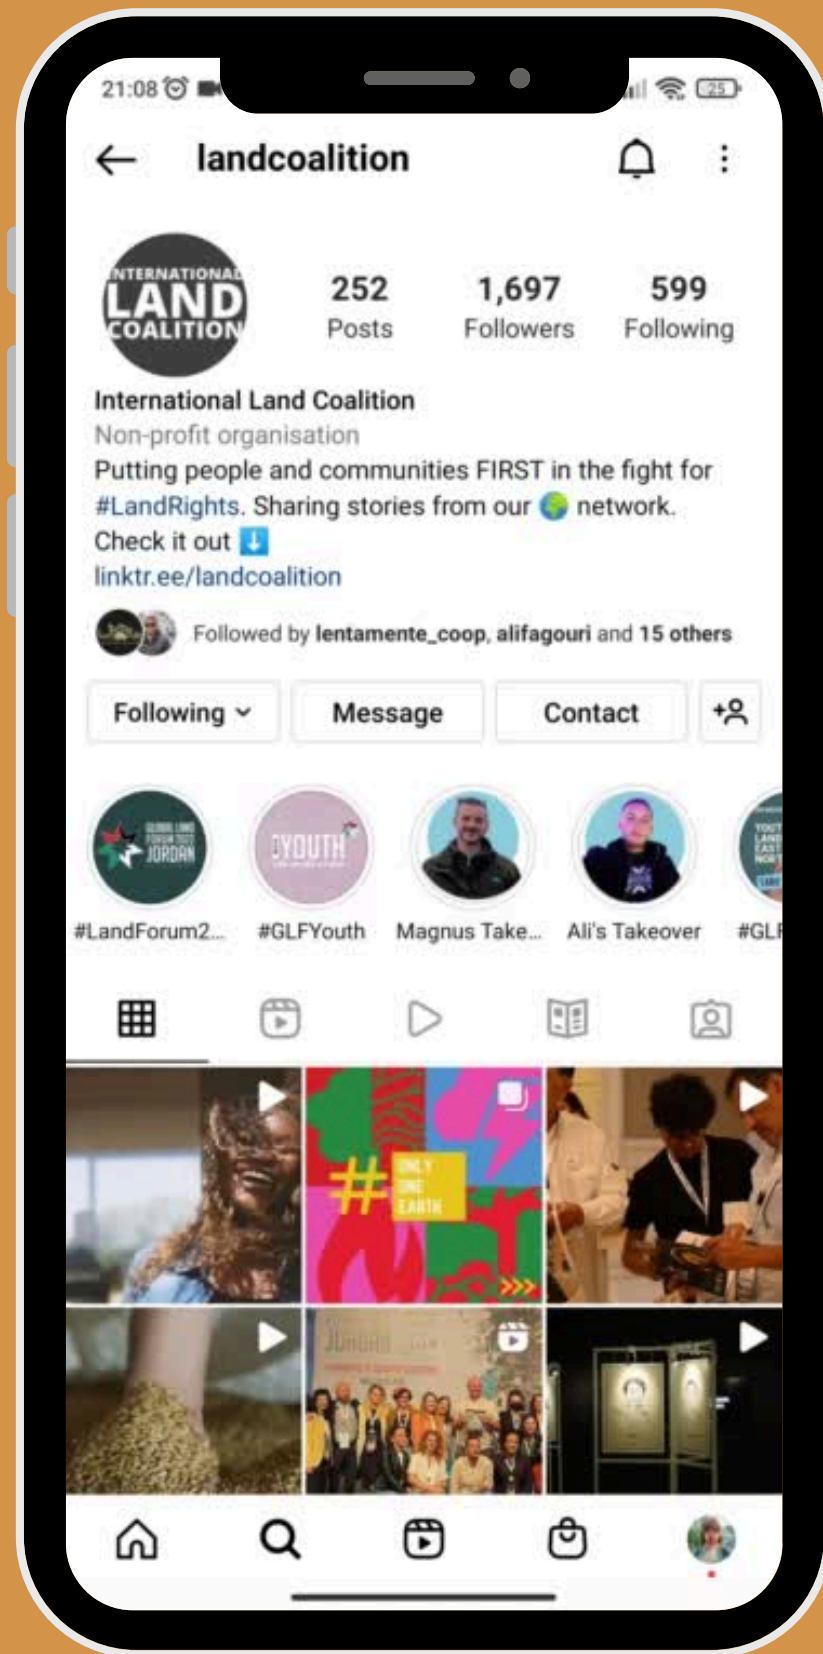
21:08

25

landcoalition

INTERNATIONAL LAND COALITION

252 Posts

1,697 Followers

599 Following

International Land Coalition
Non-profit organisation
Putting people and communities FIRST in the fight for #LandRights. Sharing stories from our 🌍 network.
Check it out ⬇️
linktr.ee/landcoalition

Followed by lentamente_coop, alifagouri and 15 others

Following ⌄ Message Contact

GLOBAL LAND FORUM 2022 JORDAN

#LandForum2...

YOUTH

#GLFYouth

Magnus Take...

Ali's Takeover

#GLF

# ONLY ONE EARTH

Jordan